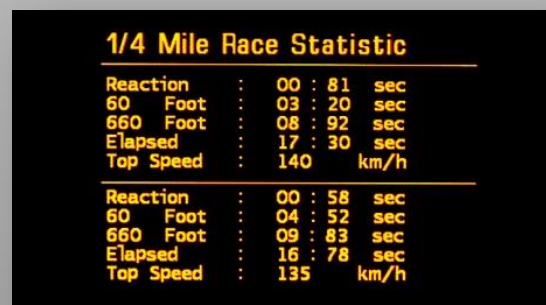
1/4 Mile Race Statistic

| Reaction | : | 00 : 81 | sec |
|---|---|---|---|
| 60 Foot | : | 03 : 20 | sec |
| 660 Foot | : | 08 : 92 | sec |
| Elapsed | : | 17 : 30 | sec |
| Top Speed | : | 140 | km/h |

| Reaction | : | 00 : 58 | sec |
|---|---|---|---|
| 60 Foot | : | 04 : 52 | sec |
| 660 Foot | : | 09 : 83 | sec |
| Elapsed | : | 16 : 78 | sec |
| Top Speed | : | 135 | km/h |